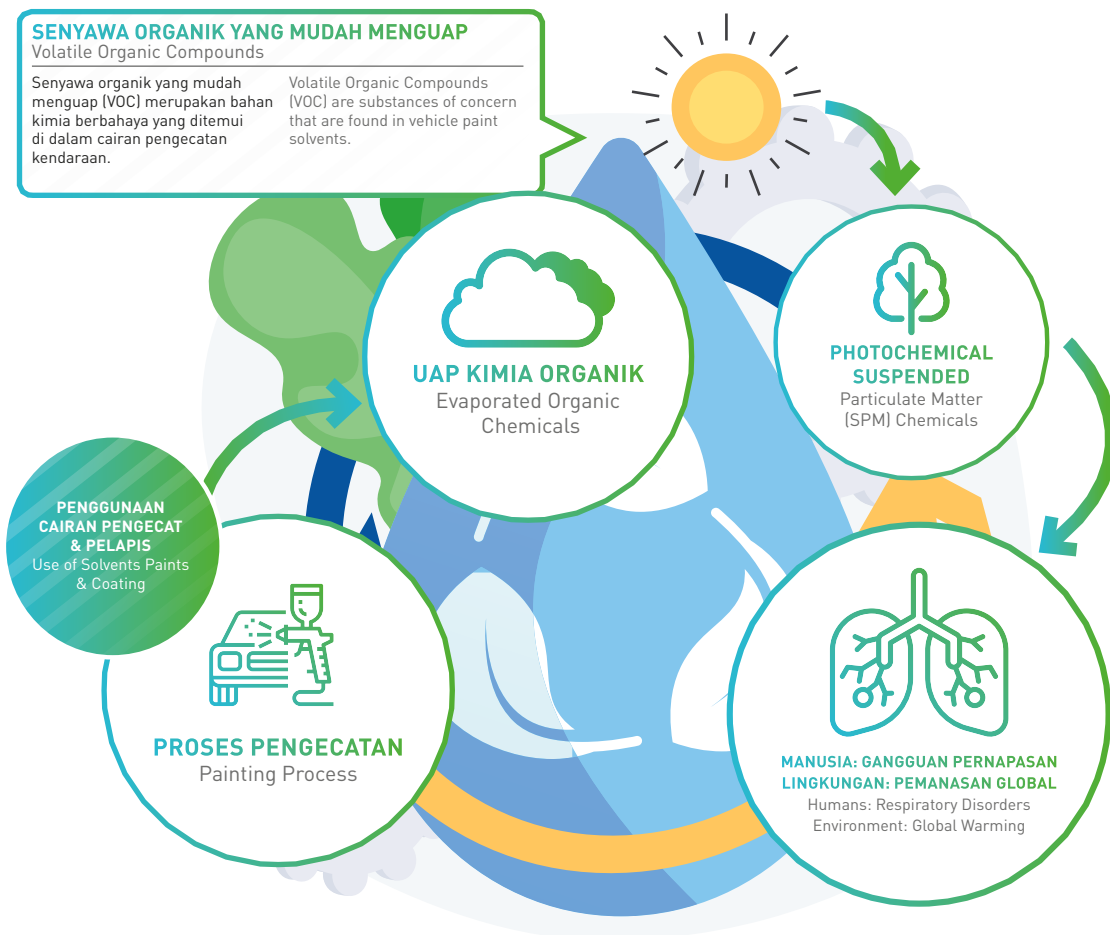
SENYAWA ORGANIK YANG MUDAH MENGUAP
Volatile Organic Compounds

Senyawa organik yang mudah menguap (VOC) merupakan bahan kimia berbahaya yang ditemui di dalam cairan pengecatan kendaraan.

Volatile Organic Compounds (VOC) are substances of concern that are found in vehicle paint solvents.

UAP KIMIA ORGANIK
Evaporated Organic Chemicals

PHOTOCHEMICAL SUSPENDED
Particulate Matter (SPM) Chemicals

PENGGUNAAN CAIRAN PENGECAT & PELAPIS
Use of Solvents Paints & Coating

PROSES PENGECATAN
Painting Process

MANUSIA: GANGGUAN PERNAPASAN
LINGKUNGAN: PEMANASAN GLOBAL
Humans: Respiratory Disorders
Environment: Global Warming